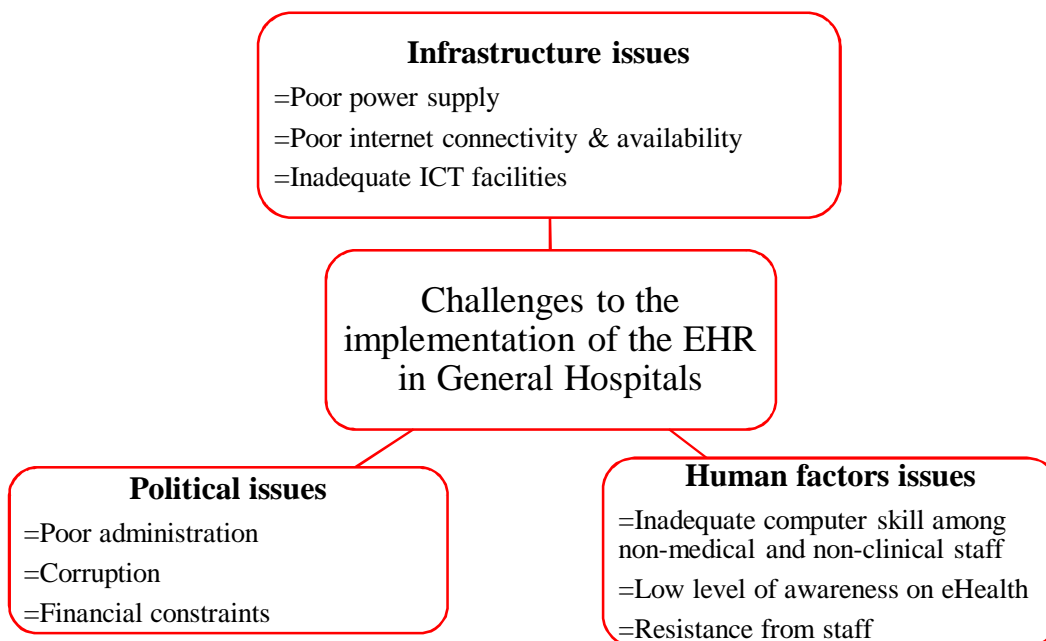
**Infrastructure issues**
=Poor power supply
=Poor internet connectivity & availability
=Inadequate ICT facilities

Challenges to the implementation of the EHR in General Hospitals

**Political issues**
=Poor administration
=Corruption
=Financial constraints

**Human factors issues**
=Inadequate computer skill among non-medical and non-clinical staff
=Low level of awareness on eHealth
=Resistance from staff